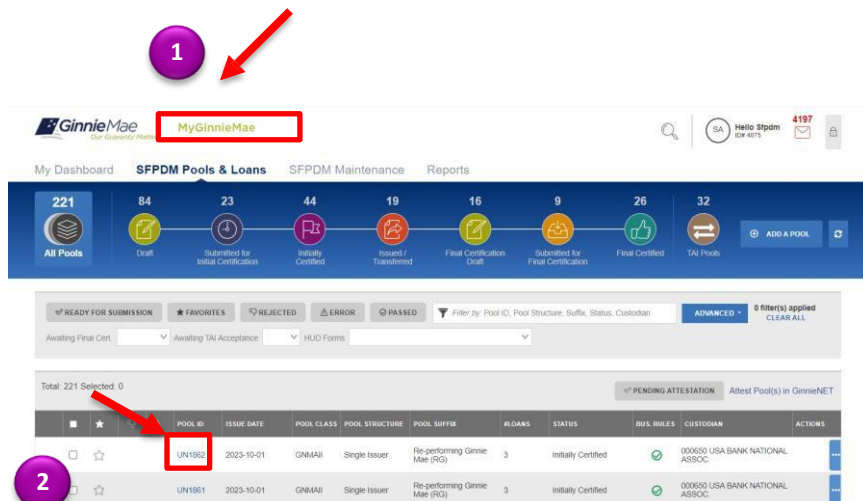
1

GinnieMae Our Guaranty Matters

MyGinnieMae

SA Hello Sfpdm ID# 4075

4197

My Dashboard SFPDM Pools & Loans SFPDM Maintenance Reports

221 All Pools

84 Draft

23 Submitted for Initial Certification

44 Initially Certified

19 Issued / Transferred

16 Final Certification Draft

9 Submitted for Final Certification

26 Final Certified

32 TAI Pools

ADD A POOL

READY FOR SUBMISSION FAVORITES REJECTED ERROR PASSED

Filter by: Pool ID, Pool Structure, Suffix, Status, Custodian

ADVANCED

0 filter(s) applied CLEAR ALL

Awaiting Final Cert. Awaiting TAI Acceptance HUD Forms

Total: 221 Selected: 0

PENDING ATTESTATION

Attest Pool(s) in GinnieNET

| | | | POOL ID | ISSUE DATE | POOL CLASS | POOL STRUCTURE | POOL SUFFIX | #LOANS | STATUS | BUS. RULES | CUSTODIAN | ACTIONS |
|---|---|---|---|---|---|---|---|---|---|---|---|---|
| | | | UN1862 | 2023-10-01 | GNMAII | Single Issuer | Re-performing Ginnie Mae (RG) | 3 | Initially Certified | | 000650 USA BANK NATIONAL ASSOC. | |
| | | | UN1861 | 2023-10-01 | GNMAII | Single Issuer | Re-performing Ginnie Mae (RG) | 3 | Initially Certified | | 000650 USA BANK NATIONAL ASSOC. | |

2